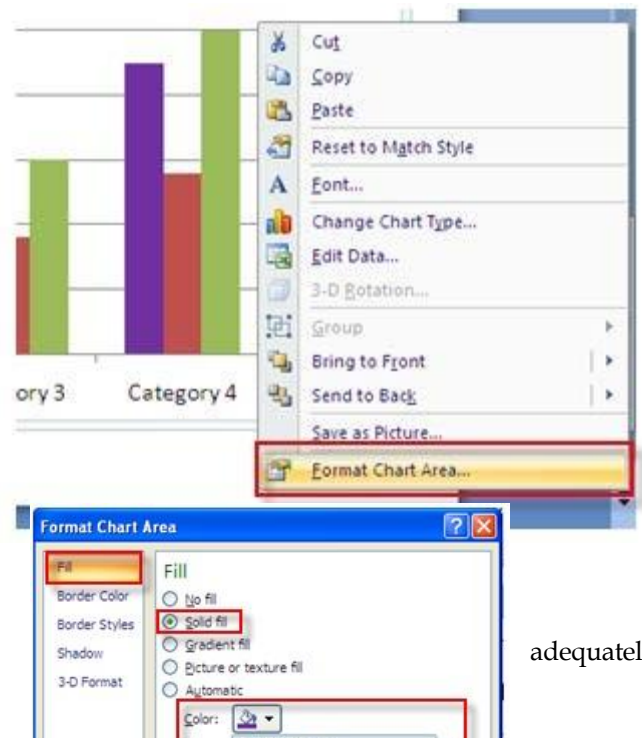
ory 3

Category 4

Cut
Copy
Paste
Reset to Match Style
Font...
Change Chart Type...
Edit Data...
3-D Rotation...
Group
Bring to Front
Send to Back
Save as Picture...
Format Chart Area...

Format Chart Area

Fill
Border Color
Border Styles
Shadow
3-D Format

Fill
No fill
Solid fill
Gradient fill
Picture or texture fill
Automatic
Color:

adequatel